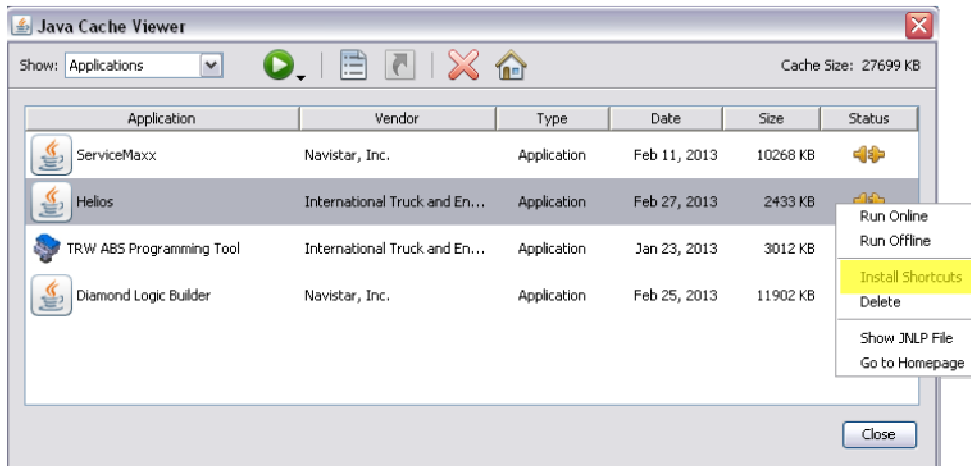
Java Cache Viewer

Show: Applications

Cache Size: 27699 KB

| Application | Vendor | Type | Date | Size | Status |
|---|---|---|---|---|---|
| ServiceMaxx | Navistar, Inc. | Application | Feb 11, 2013 | 10268 KB | |
| Helios | International Truck and En... | Application | Feb 27, 2013 | 2433 KB | |
| TRW ABS Programming Tool | International Truck and En... | Application | Jan 23, 2013 | 3012 KB | |
| Diamond Logic Builder | Navistar, Inc. | Application | Feb 25, 2013 | 11902 KB | |

Run Online
Run Offline
Install Shortcuts
Delete
Show JNLP File
Go to Homepage

Close